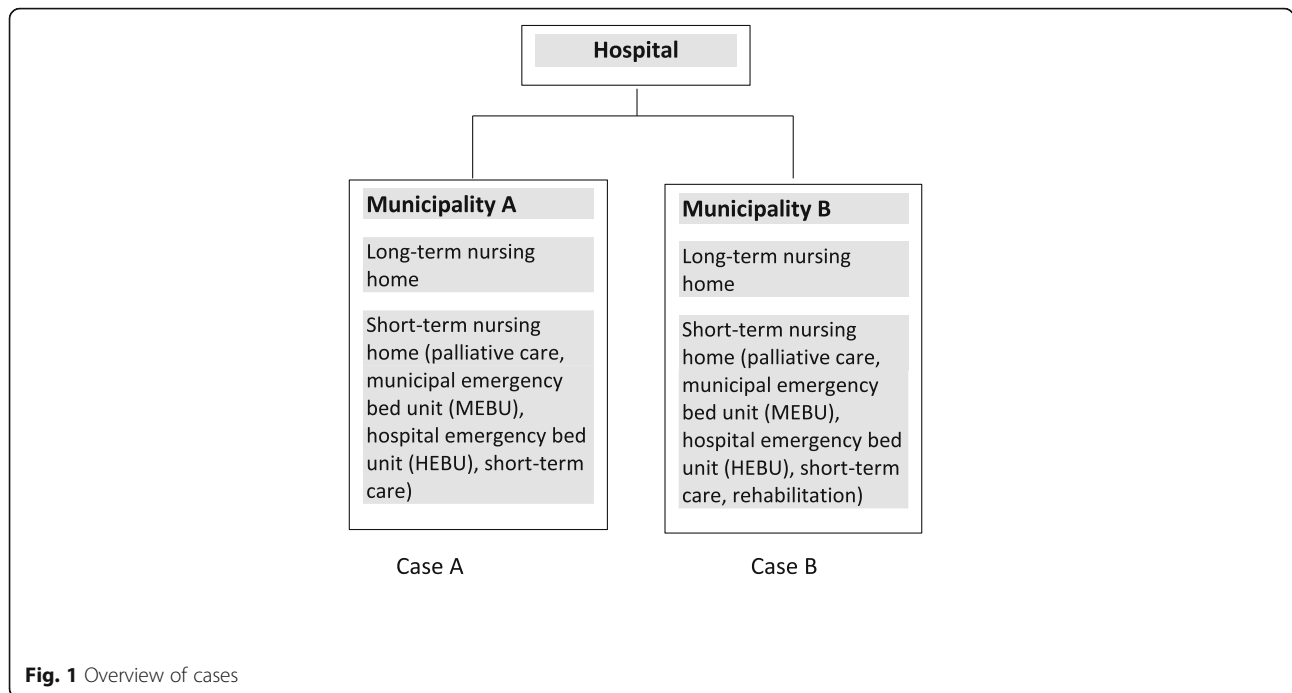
Hospital

Municipality A

Long-term nursing home

Short-term nursing home (palliative care, municipal emergency bed unit (MEBU), hospital emergency bed unit (HEBU), short-term care)

Case A

Municipality B

Long-term nursing home

Short-term nursing home (palliative care, municipal emergency bed unit (MEBU), hospital emergency bed unit (HEBU), short-term care, rehabilitation)

Case B

Fig. 1 Overview of cases